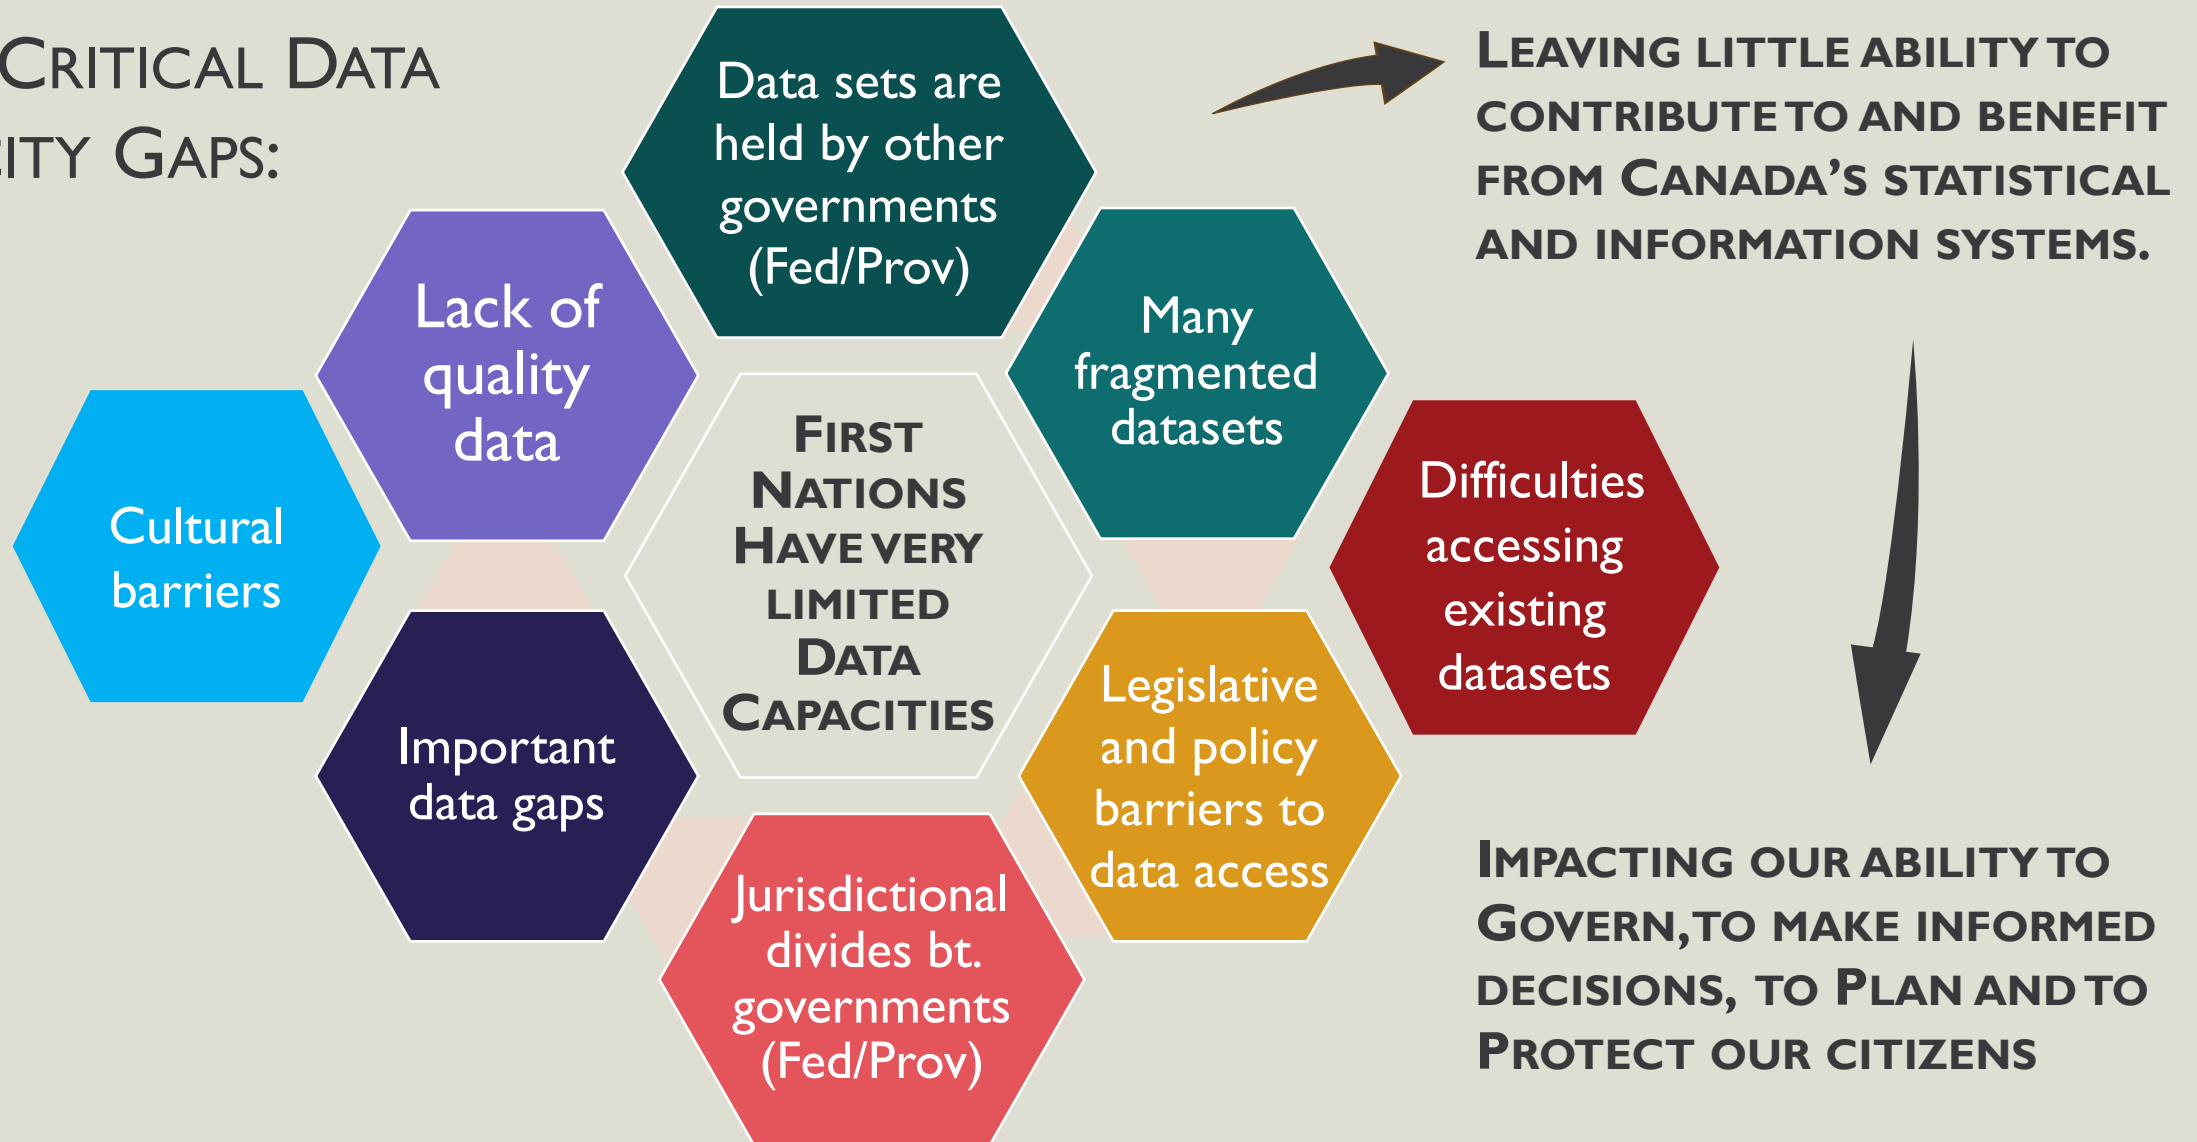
CRITICAL DATA
ITY GAPS:

Data sets are held by other governments (Fed/Prov)

LEAVING LITTLE ABILITY TO CONTRIBUTE TO AND BENEFIT FROM CANADA'S STATISTICAL AND INFORMATION SYSTEMS.

Lack of quality data

Many fragmented datasets

Cultural barriers

FIRST NATIONS HAVE VERY LIMITED DATA CAPACITIES

Difficulties accessing existing datasets

Important data gaps

Legislative and policy barriers to data access

Jurisdictional divides bt. governments (Fed/Prov)

IMPACTING OUR ABILITY TO GOVERN, TO MAKE INFORMED DECISIONS, TO PLAN AND TO PROTECT OUR CITIZENS